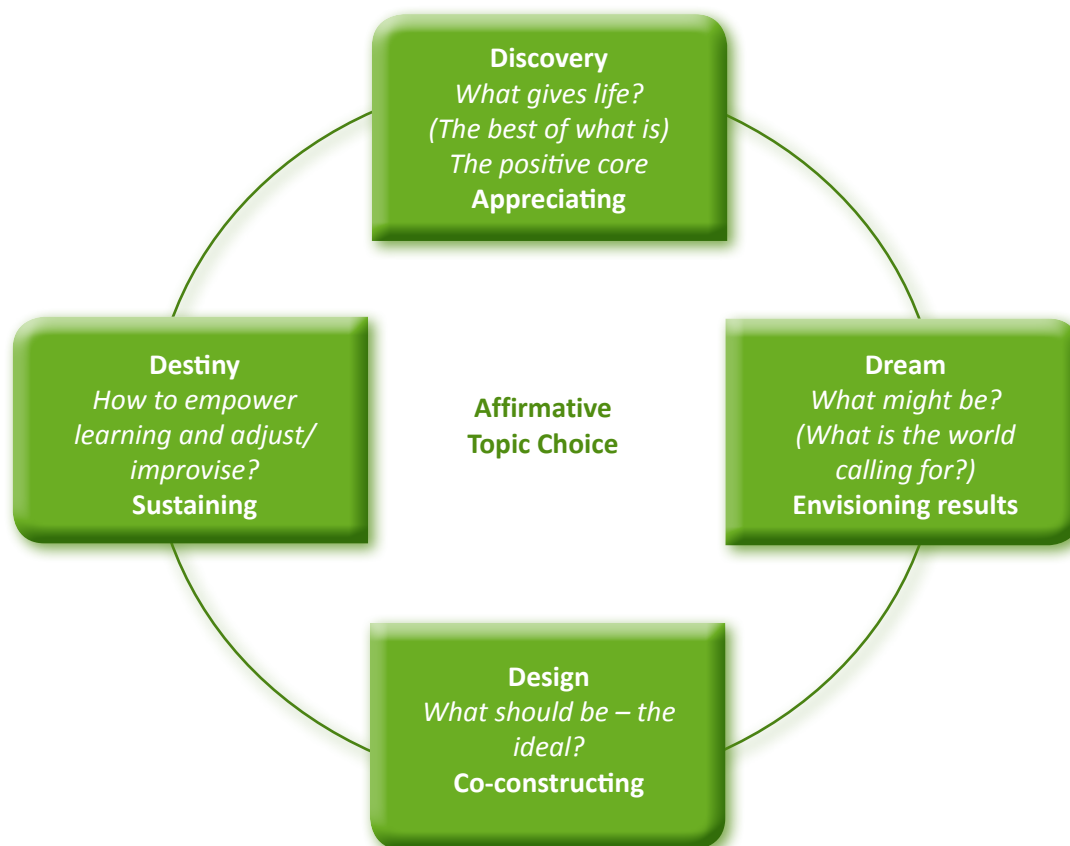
Discovery
What gives life?
(The best of what is)
The positive core
Appreciating

Destiny
How to empower learning and adjust/ improvise?
Sustaining

Affirmative Topic Choice

Dream
What might be?
(What is the world calling for?)
Envisioning results

Design
What should be – the ideal?
Co-constructing